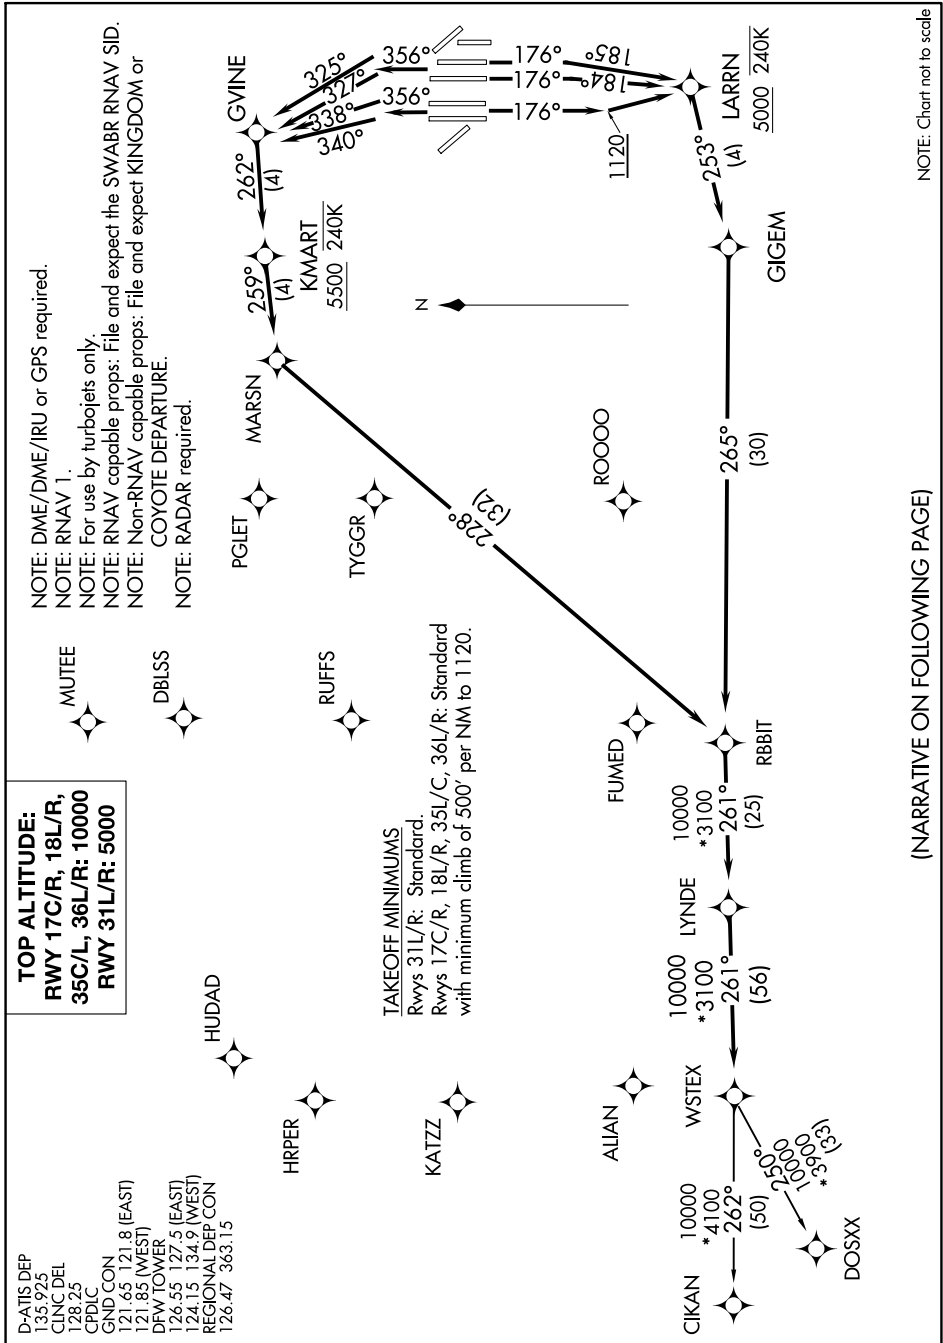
D-ATIS DEP
135.925
CLNC DEL
128.25
CPDLC
GND CON
121.65 121.8 (EAST)
121.85 (WEST)
DFW TOWER
126.55 127.5 (EAST)
124.15 134.9 (WEST)
REGIONAL DEP CON
126.47 363.15

TOP ALTITUDE:
RWY 17C/R, 18L/R,
35C/L, 36L/R: 10000
RWY 31L/R: 5000

NOTE: DME/DME/IRU or GPS required.
NOTE: RNAV 1.
NOTE: For use by turbojets only.
NOTE: RNAV capable props: File and expect the SWABR RNAV SID.
NOTE: Non-RNAV capable props: File and expect KINGDOM or COYOTE DEPARTURE.
NOTE: RADAR required.

TAKEOFF MINIMUMS
Rwys 31L/R: Standard.
Rwys 17C/R, 18L/R, 35L/C, 36L/R: Standard with minimum climb of 500' per NM to 1120.

NOTE: Chart not to scale

GVINE
325°
327°
338°
340°
356°
356°
176°
176°
176°
185°
184°
1120
LARRN
5000 240K
253°
(4)
GIGEM
262°
(4)
KMART
5500 240K
259°
(4)
N
MARSN
PGLET
TYGGR
ROOOO
228°
(32)
265°
(30)
MUTEE
DBLSS
RUFFS
FUMED
RBBIT
10000
*3100
261°
(25)
LYNDE
HUDAD
10000
*3100
261°
(56)
HRPER
KATZZ
ALIAN
WSTEX
250°
10000
*3900
(33)
CIKAN
10000
*4100
262°
(50)
DOSXX

(NARRATIVE ON FOLLOWING PAGE)